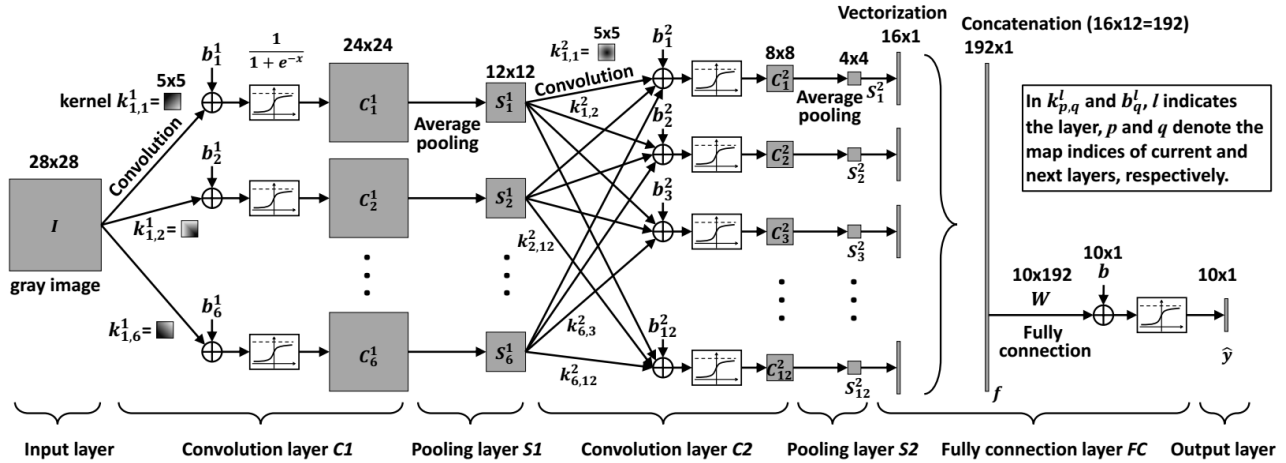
28x28

$I$

gray image

Convolution

5x5

kernel $k_{1,1}^1$=

$k_{1,2}^1$=

$k_{1,6}^1$=

$b_1^1$

$b_2^1$

$b_6^1$

$\frac{1}{1+e^{-x}}$

24x24

$C_1^1$

$C_2^1$

$C_6^1$

Average pooling

12x12

$S_1^1$

$S_2^1$

$S_6^1$

$k_{1,1}^2$= 5x5

Convolution

$k_{1,2}^2$

$k_{2,12}^2$

$k_{6,3}^2$

$k_{6,12}^2$

$b_1^2$

$b_2^2$

$b_3^2$

$b_{12}^2$

8x8

$C_1^2$

$C_2^2$

$C_3^2$

$C_{12}^2$

4x4

Average pooling

$S_1^2$

$S_2^2$

$S_3^2$

$S_{12}^2$

Vectorization

16x1

Concatenation (16x12=192)

192x1

$f$

In $k_{p,q}^l$ and $b_q^l$, $l$ indicates the layer, $p$ and $q$ denote the map indices of current and next layers, respectively.

10x192

$W$

Fully connection

10x1

$b$

10x1

$\hat{y}$

Input layer

Convolution layer $C1$

Pooling layer $S1$

Convolution layer $C2$

Pooling layer $S2$

Fully connection layer $FC$

Output layer